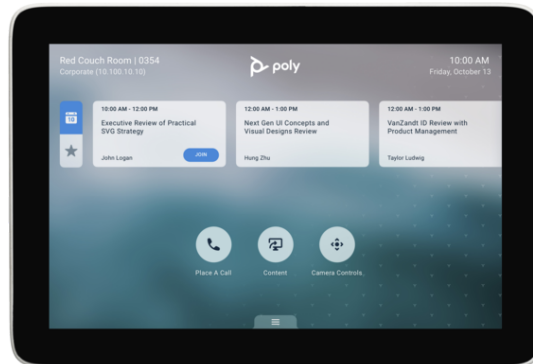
Red Couch Room | 0354
Corporate (10.100.10.10)

poly

10:00 AM
Friday, October 13

10:00 AM - 12:00 PM
Executive Review of Practical SVG Strategy
John Logan
JOIN

12:00 AM - 1:00 PM
Next Gen UI Concepts and Visual Designs Review
Hung Zhu

12:00 AM - 1:00 PM
VanZandt ID Review with Product Management
Taylor Ludwig

Place A Call

Content

Camera Controls